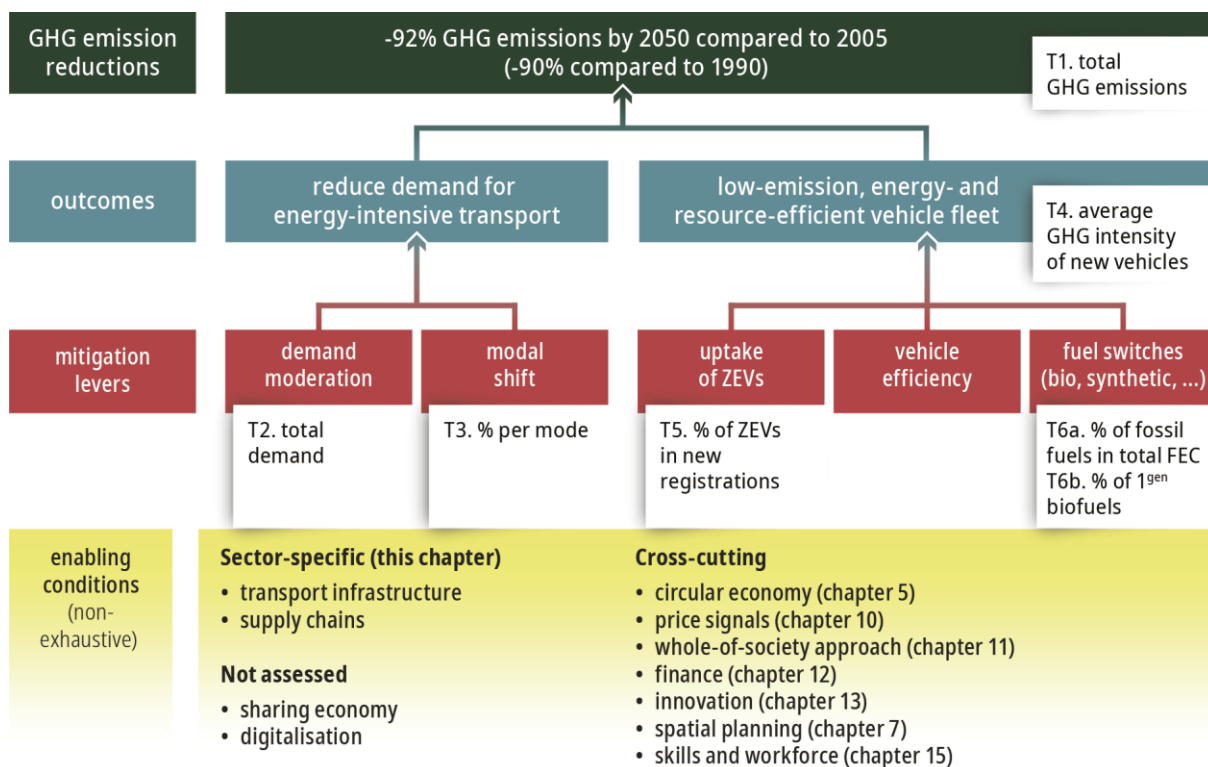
GHG emission reductions

-92% GHG emissions by 2050 compared to 2005
(-90% compared to 1990)

T1. total GHG emissions

outcomes

reduce demand for energy-intensive transport

low-emission, energy- and resource-efficient vehicle fleet

T4. average GHG intensity of new vehicles

mitigation levers

demand moderation

modal shift

uptake of ZEVs

vehicle efficiency

fuel switches (bio, synthetic, ...)

T2. total demand

T3. % per mode

T5. % of ZEVs in new registrations

T6a. % of fossil fuels in total FEC
T6b. % of $1^{gen}$ biofuels

enabling conditions (non-exhaustive)

**Sector-specific (this chapter)**
• transport infrastructure
• supply chains

**Not assessed**
• sharing economy
• digitalisation

**Cross-cutting**
• circular economy (chapter 5)
• price signals (chapter 10)
• whole-of-society approach (chapter 11)
• finance (chapter 12)
• innovation (chapter 13)
• spatial planning (chapter 7)
• skills and workforce (chapter 15)